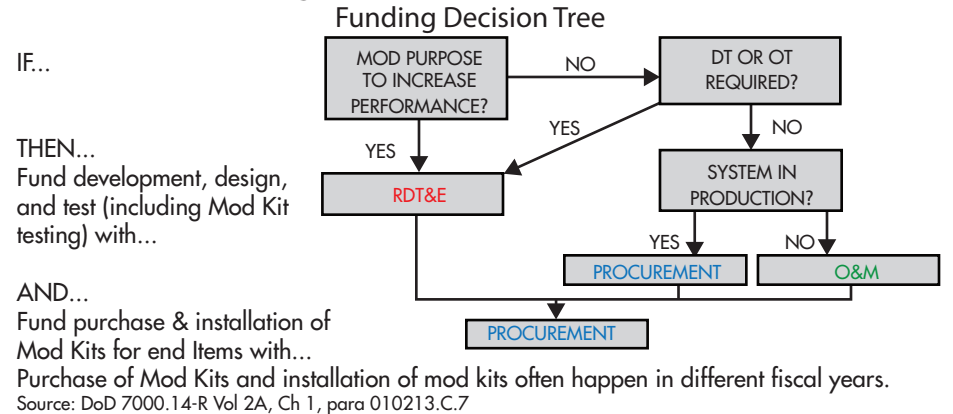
Funding Decision Tree

IF...

MOD PURPOSE TO INCREASE PERFORMANCE?

NO

DT OR OT REQUIRED?

YES

NO

THEN...
Fund development, design, and test (including Mod Kit testing) with...

YES

RDT&E

SYSTEM IN PRODUCTION?

YES

NO

PROCUREMENT

O&M

AND...
Fund purchase & installation of Mod Kits for end Items with...

PROCUREMENT

Purchase of Mod Kits and installation of mod kits often happen in different fiscal years.
Source: DoD 7000.14-R Vol 2A, Ch 1, para 010213.C.7